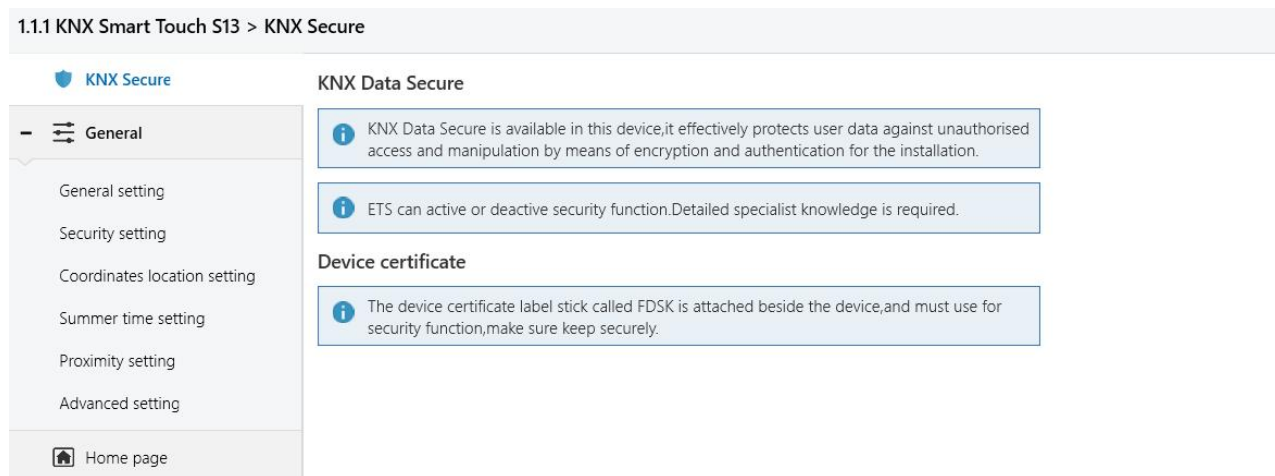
1.1.1 KNX Smart Touch S13 > KNX Secure

KNX Secure

– General

General setting

Security setting

Coordinates location setting

Summer time setting

Proximity setting

Advanced setting

Home page

KNX Data Secure

KNX Data Secure is available in this device,it effectively protects user data against unauthorised access and manipulation by means of encryption and authentication for the installation.

ETS can active or deactive security function.Detailed specialist knowledge is required.

Device certificate

The device certificate label stick called FDSK is attached beside the device,and must use for security function,make sure keep securely.